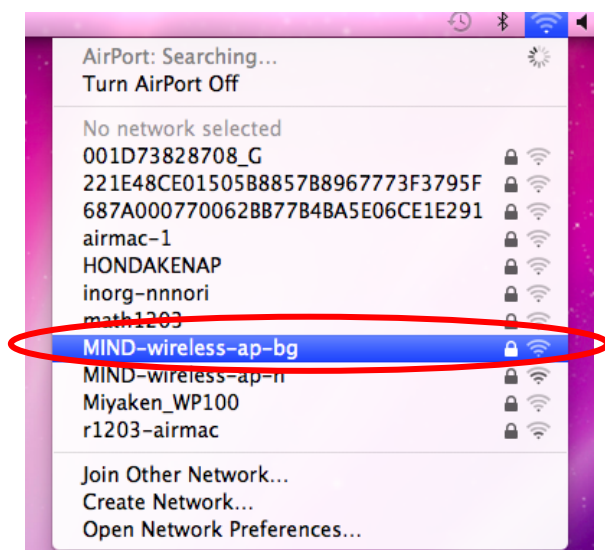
AirPort: Searching...
Turn AirPort Off

No network selected
001D73828708_G
221E48CE01505B8857B8967773F3795F
687A000770062BB77B4BA5E06CE1E291
airmac-1
HONDAKENAP
inorg-nnnori
math1203
MIND-wireless-ap-bg
MIND-wireless-ap-n
Miyaken_WP100
r1203-airmac

Join Other Network...
Create Network...
Open Network Preferences...